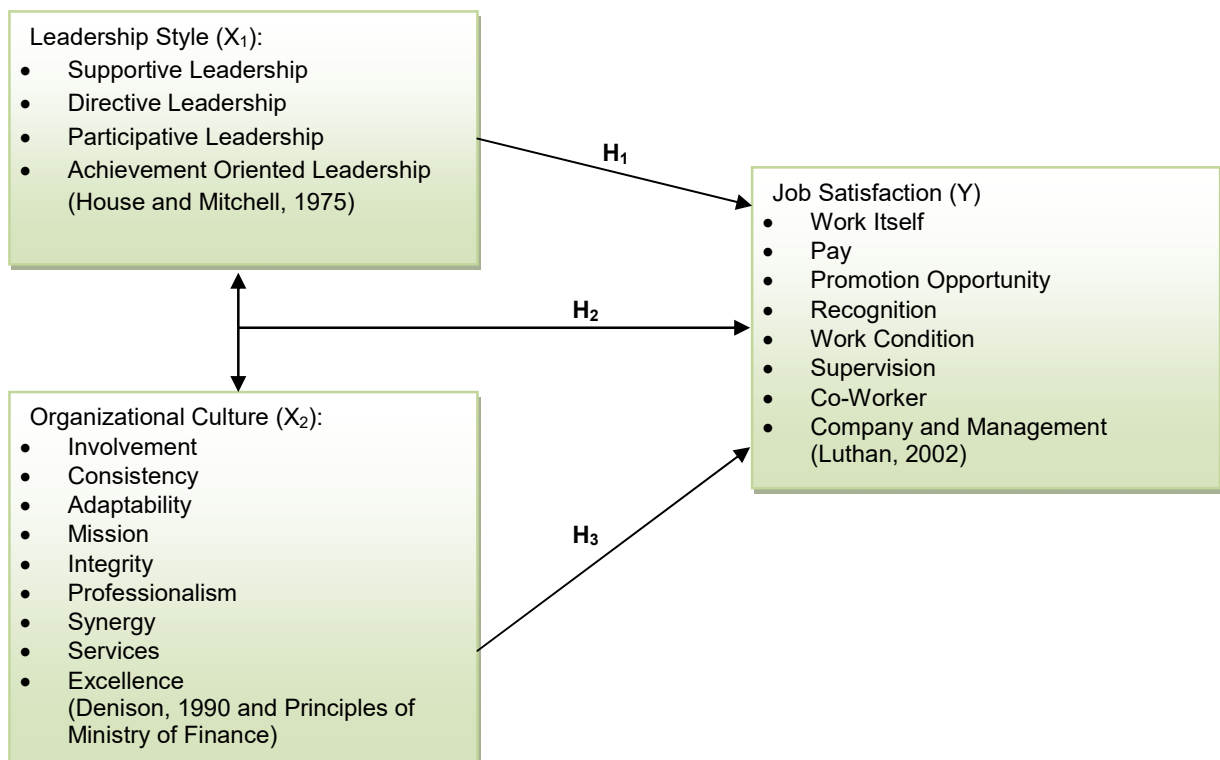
Leadership Style ($X_1$):
- Supportive Leadership
- Directive Leadership
- Participative Leadership
- Achievement Oriented Leadership (House and Mitchell, 1975)

$H_1$

Job Satisfaction (Y)
- Work Itself
- Pay
- Promotion Opportunity
- Recognition
- Work Condition
- Supervision
- Co-Worker
- Company and Management (Luthan, 2002)

$H_2$

Organizational Culture ($X_2$):
- Involvement
- Consistency
- Adaptability
- Mission
- Integrity
- Professionalism
- Synergy
- Services
- Excellence (Denison, 1990 and Principles of Ministry of Finance)

$H_3$